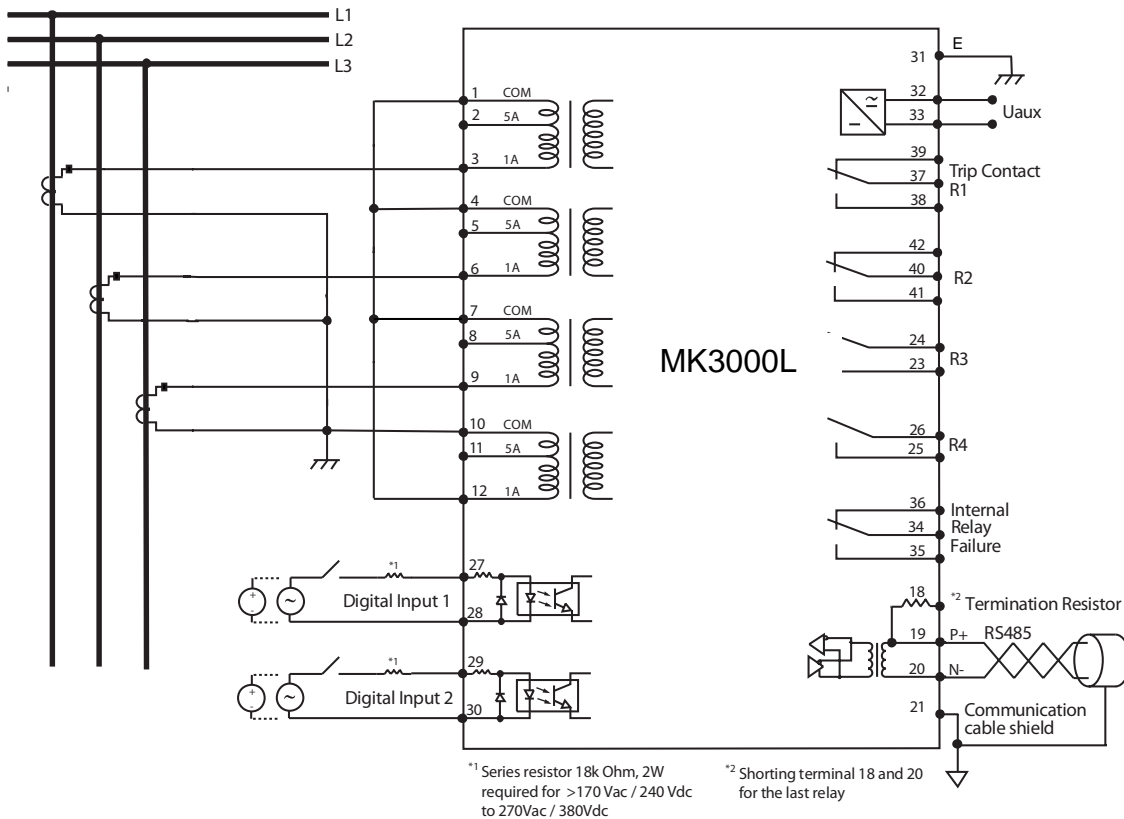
L1
L2
L3

1 COM
2 5A
3 1A
4 COM
5 5A
6 1A
7 COM
8 5A
9 1A
10 COM
11 5A
12 1A

MK3000L

31 E
32
33 Uaux
39
37 Trip Contact R1
38
42
40 R2
41
24
23 R3
26
25 R4
36
34 Internal Relay Failure
35

*1
27
Digital Input 1
28
*1
29
Digital Input 2
30

18 *2 Termination Resistor
19 P+ RS485
20 N-
21 Communication cable shield

*1 Series resistor 18k Ohm, 2W required for >170 Vac / 240 Vdc to 270Vac / 380Vdc

*2 Shorting terminal 18 and 20 for the last relay